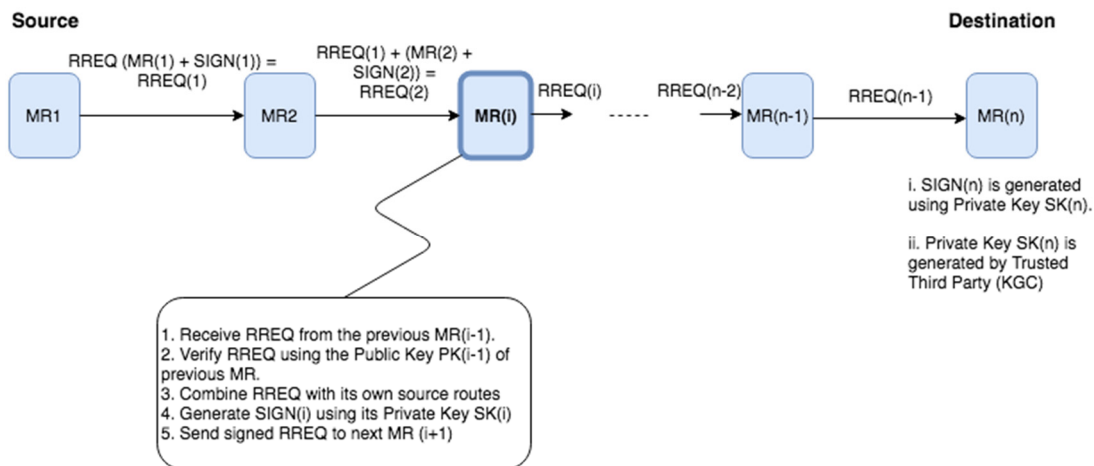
Source

Destination

RREQ (MR(1) + SIGN(1)) = RREQ(1)

RREQ(1) + (MR(2) + SIGN(2)) = RREQ(2)

MR1

MR2

MR(i)

RREQ(i)

-----

RREQ(n-2)

MR(n-1)

RREQ(n-1)

MR(n)

i. SIGN(n) is generated using Private Key SK(n).

ii. Private Key SK(n) is generated by Trusted Third Party (KGC)

1. Receive RREQ from the previous MR(i-1).
2. Verify RREQ using the Public Key PK(i-1) of previous MR.
3. Combine RREQ with its own source routes
4. Generate SIGN(i) using its Private Key SK(i)
5. Send signed RREQ to next MR (i+1)